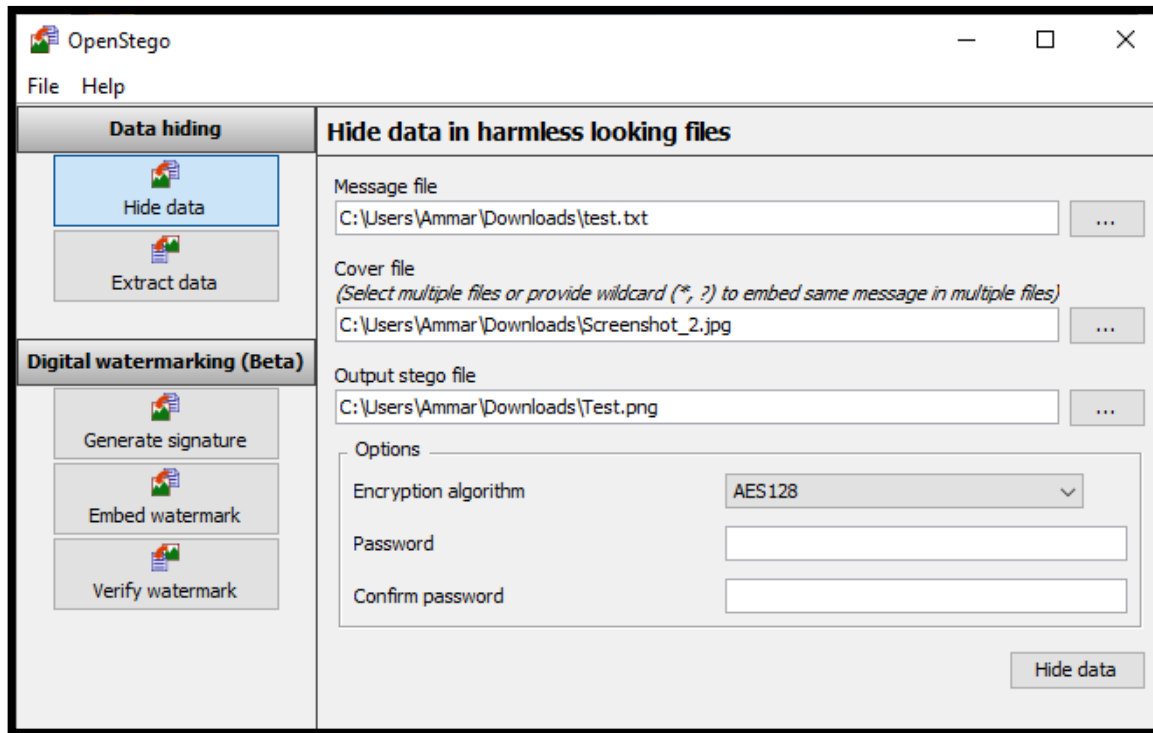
OpenStego

File Help

Data hiding

Hide data

Extract data

Digital watermarking (Beta)

Generate signature

Embed watermark

Verify watermark

Hide data in harmless looking files

Message file

C:\Users\Ammar\Downloads\test.txt

...

Cover file

(Select multiple files or provide wildcard (*, ?) to embed same message in multiple files)

C:\Users\Ammar\Downloads\Screenshot_2.jpg

...

Output stego file

C:\Users\Ammar\Downloads\Test.png

...

Options

Encryption algorithm

AES128

Password

Confirm password

Hide data